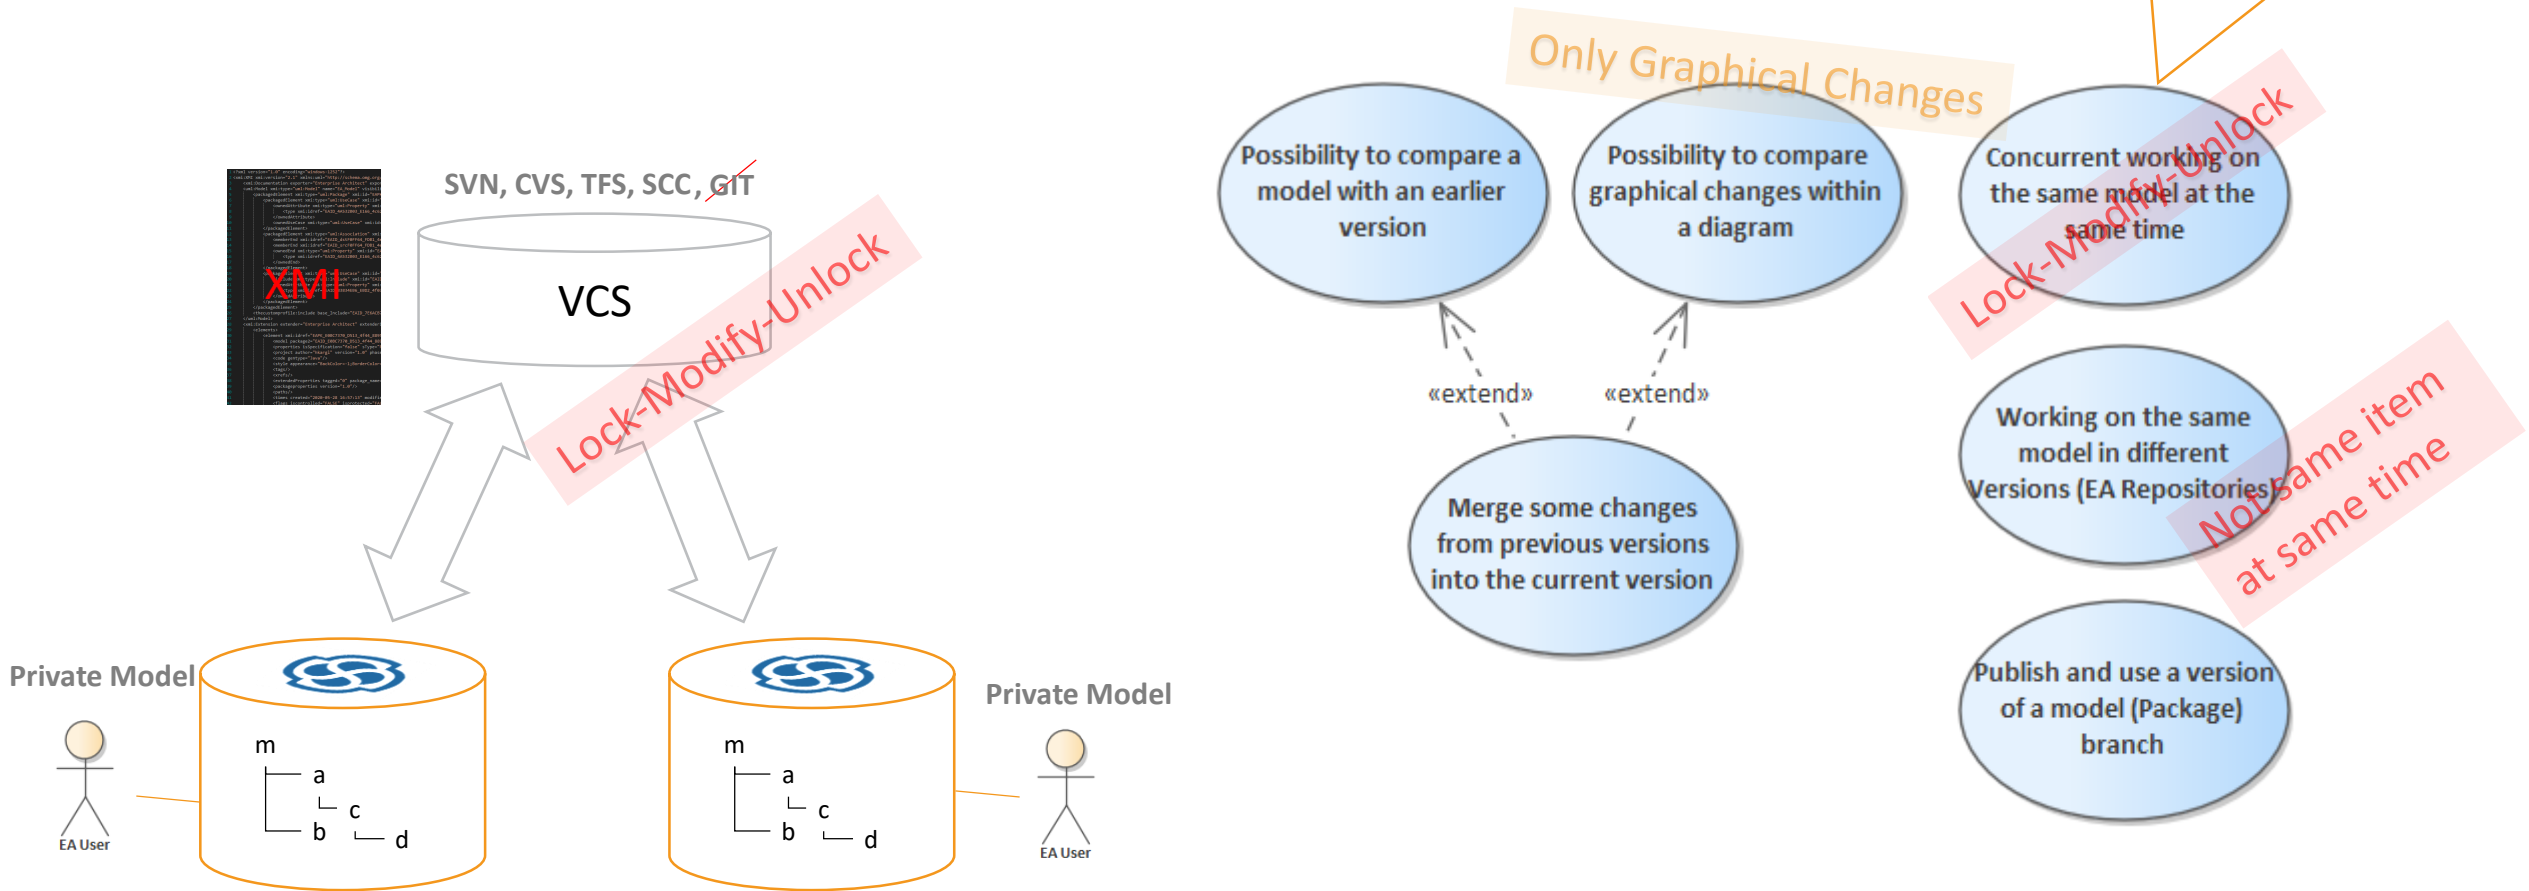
XMI

SVN, CVS, TFS, SCC, GIT

VCS

Lock-Modify-Unlock

Private Model

EA User

m
a
c
b
d

m
a
c
b
d

Private Model

EA User

Only Graphical Changes

Possibility to compare a model with an earlier version

Possibility to compare graphical changes within a diagram

Concurrent working on the same model at the same time

Lock-Modify-Unlock

«extend»

«extend»

Merge some changes from previous versions into the current version

Working on the same model in different Versions (EA Repositories)

Not same item at same time

Publish and use a version of a model (Package) branch